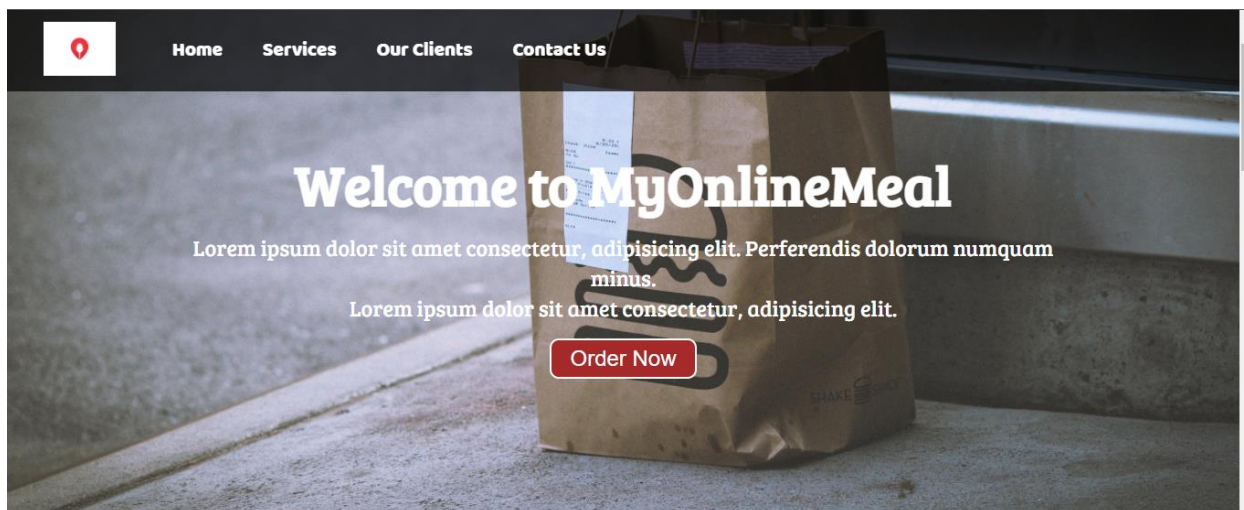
Home Services Our Clients Contact Us

Welcome to MyOnlineMeal

Lorem ipsum dolor sit amet consectetur, adipisicing elit. Perferendis dolorum numquam minus.
Lorem ipsum dolor sit amet consectetur, adipisicing elit.

Order Now

SHAKE SHACK